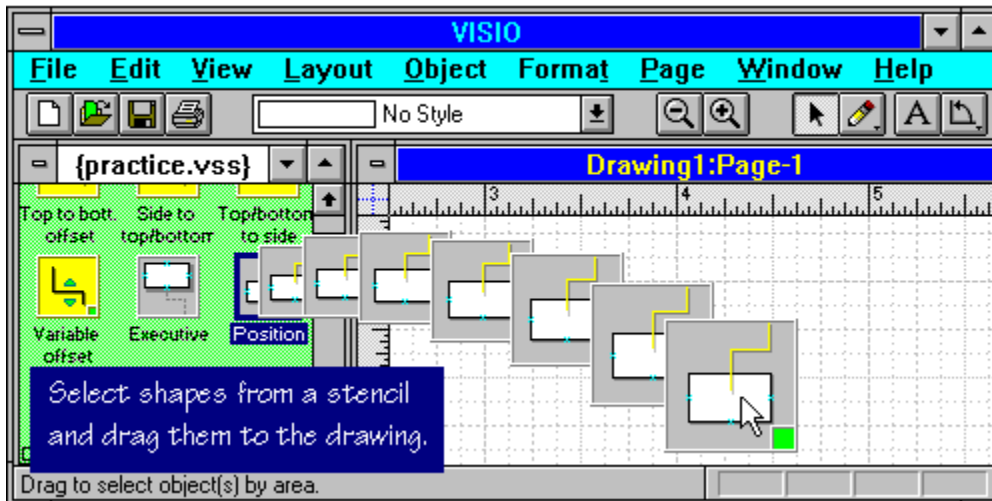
VISIO

File Edit View Layout Object Format Page Window Help

No Style

{practice.vss}

Drawing1:Page-1

3 4 5

Top to bott. offset

Side to top/bottom

Top/bottom to side

Variable offset

Executive

Position

Select shapes from a stencil and drag them to the drawing.

Drag to select object(s) by area.